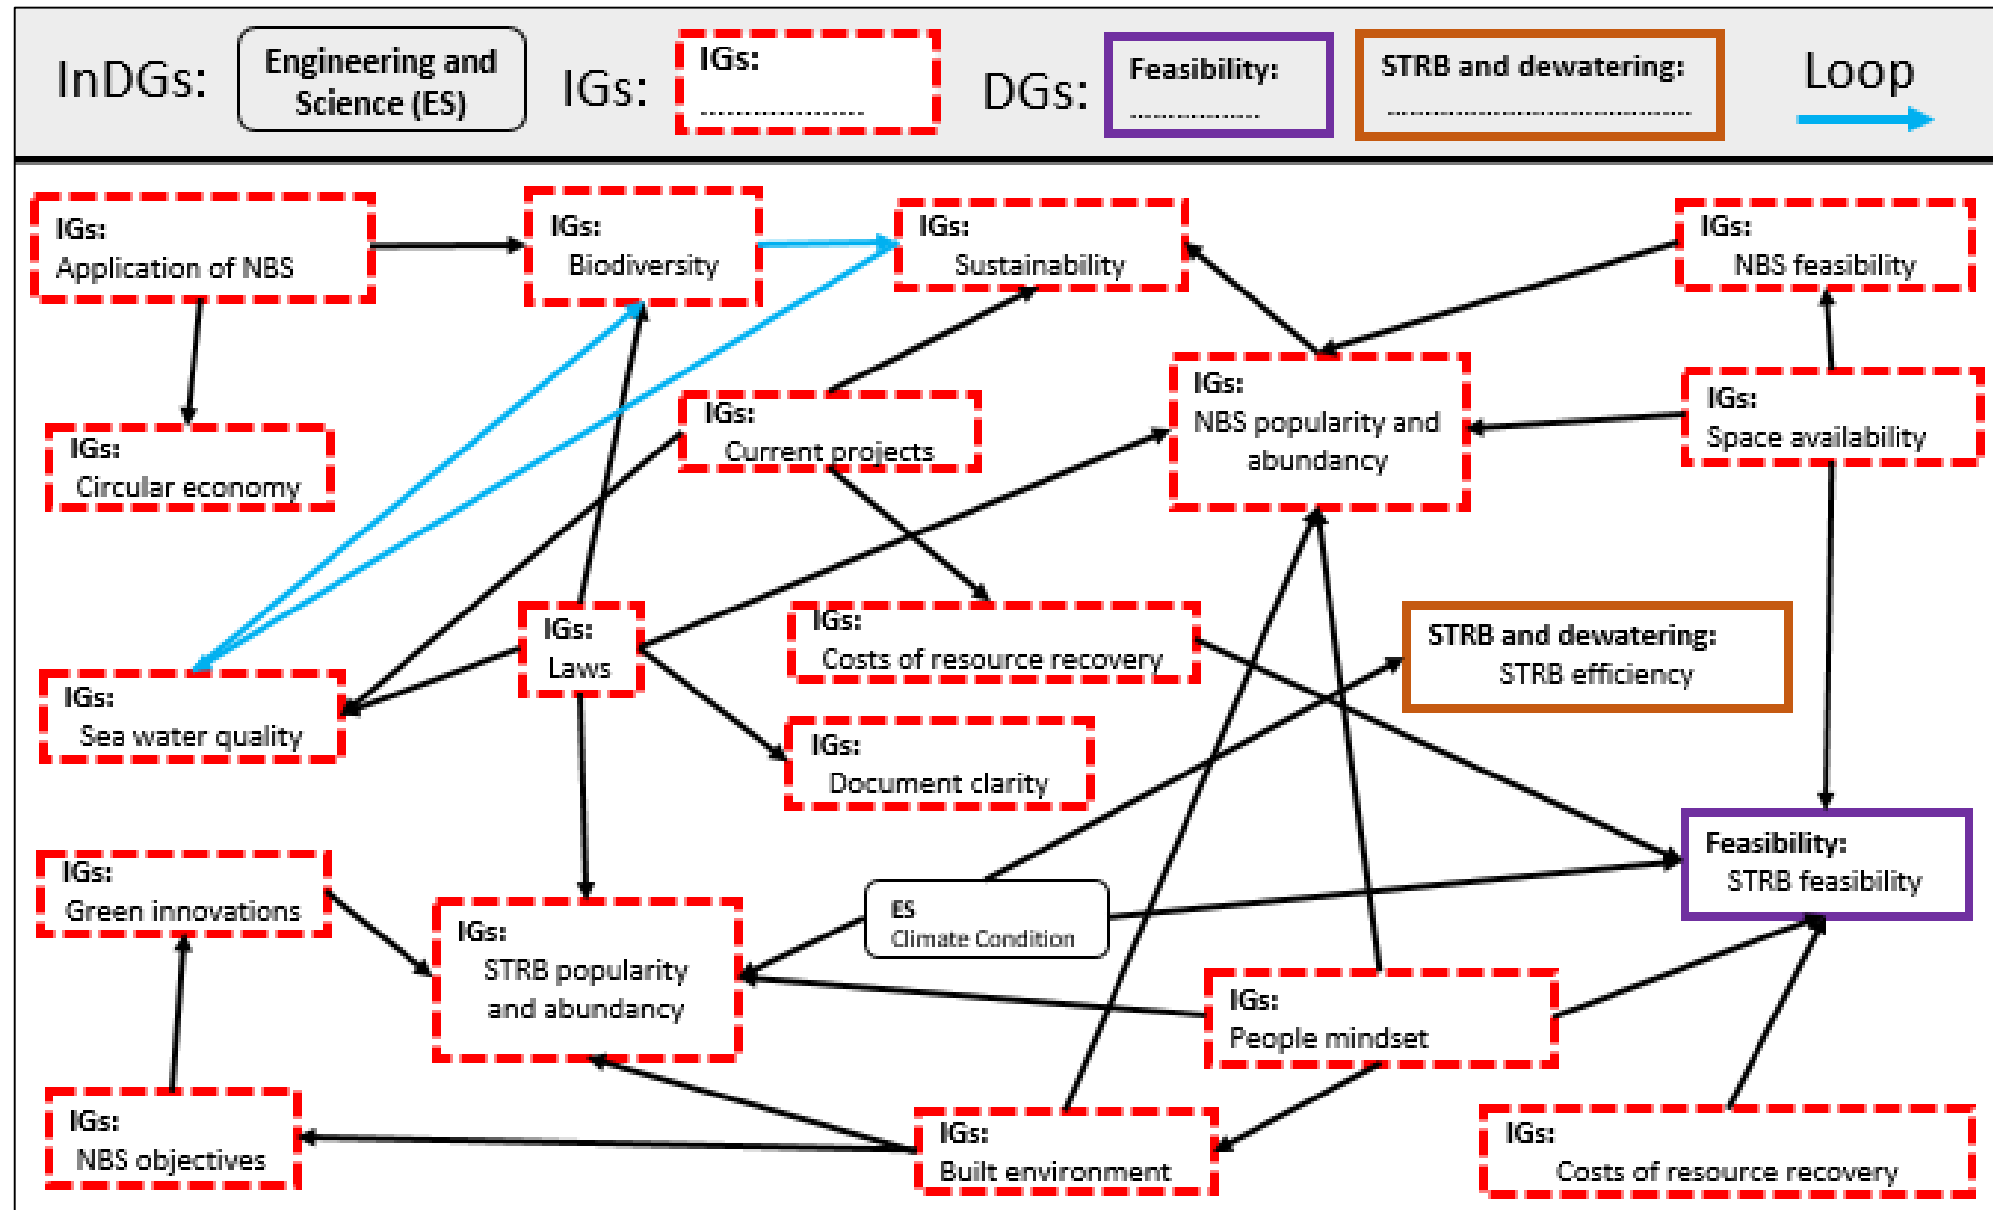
InDGs: Engineering and Science (ES) IGs: IGs: .................... DGs: Feasibility: .................. STRB and dewatering: .................................................. Loop

IGs: Application of NBS

IGs: Biodiversity

IGs: Sustainability

IGs: NBS feasibility

IGs: Circular economy

IGs: Current projects

IGs: NBS popularity and abundancy

IGs: Space availability

IGs: Laws

IGs: Costs of resource recovery

STRB and dewatering: STRB efficiency

IGs: Sea water quality

IGs: Document clarity

IGs: Green innovations

ES Climate Condition

Feasibility: STRB feasibility

IGs: STRB popularity and abundancy

IGs: People mindset

IGs: NBS objectives

IGs: Built environment

IGs: Costs of resource recovery